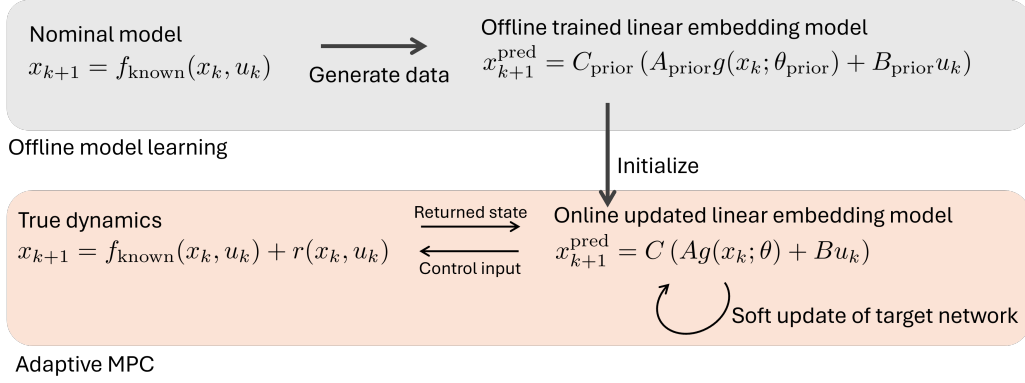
Nominal model
$x_{k+1} = f_{\text{known}}(x_k, u_k)$

Generate data

Offline trained linear embedding model
$x_{k+1}^{\text{pred}} = C_{\text{prior}} \left( A_{\text{prior}} g(x_k; \theta_{\text{prior}}) + B_{\text{prior}} u_k \right)$

Offline model learning

Initialize

True dynamics
$x_{k+1} = f_{\text{known}}(x_k, u_k) + r(x_k, u_k)$

Returned state

Control input

Online updated linear embedding model
$x_{k+1}^{\text{pred}} = C \left( A g(x_k; \theta) + B u_k \right)$

Soft update of target network

Adaptive MPC